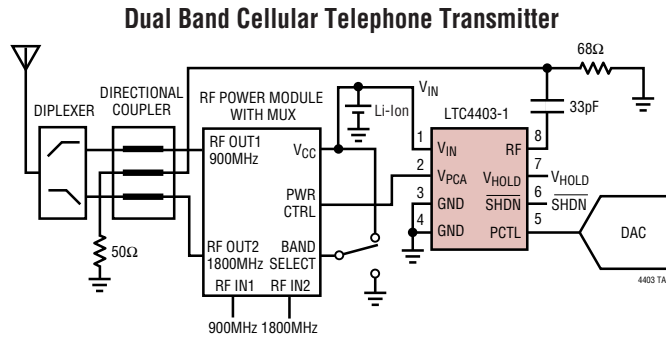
Dual Band Cellular Telephone Transmitter

DIPLEXER

DIRECTIONAL COUPLER

RF POWER MODULE WITH MUX

RF OUT1 900MHz

$V_{CC}$

PWR CTRL

RF OUT2 1800MHz

BAND SELECT

RF IN1

RF IN2

900MHz 1800MHz

50Ω

Li-Ion

$V_{IN}$

LTC4403-1

68Ω

33pF

1 $V_{IN}$

2 $V_{PCA}$

3 GND

4 GND

RF 8

$V_{HOLD}$ 7

$\overline{SHDN}$ 6

PCTL 5

$V_{HOLD}$

$\overline{SHDN}$

DAC

4403 TA